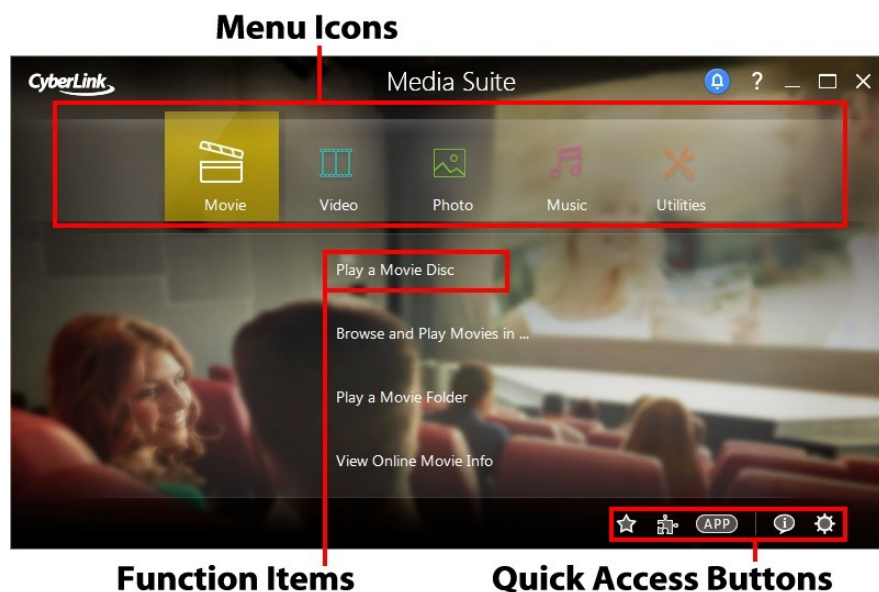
Menu Icons

CyberLink

Media Suite

? _ ☐ ✕

Movie

Video

Photo

Music

Utilities

Play a Movie Disc

Browse and Play Movies in ...

Play a Movie Folder

View Online Movie Info

APP

Function Items

Quick Access Buttons